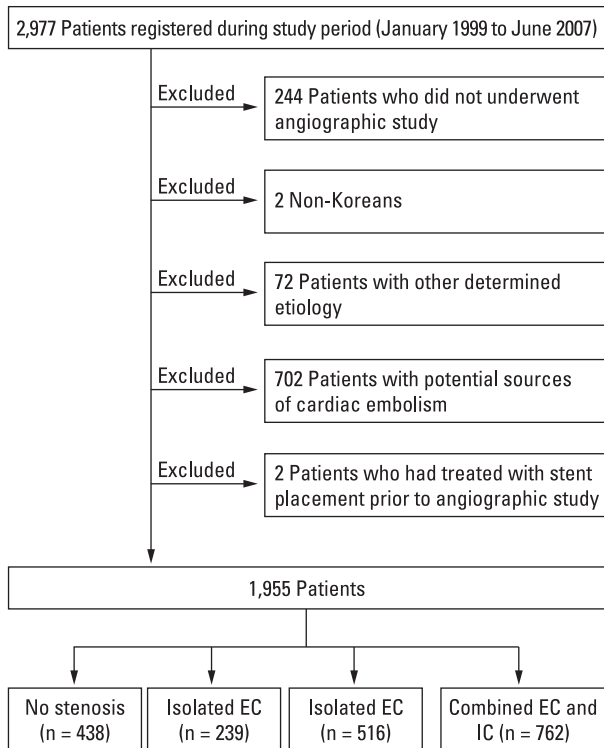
2,977 Patients registered during study period (January 1999 to June 2007)

Excluded

244 Patients who did not underwent angiographic study

Excluded

2 Non-Koreans

Excluded

72 Patients with other determined etiology

Excluded

702 Patients with potential sources of cardiac embolism

Excluded

2 Patients who had treated with stent placement prior to angiographic study

1,955 Patients

No stenosis (n = 438)

Isolated EC (n = 239)

Isolated EC (n = 516)

Combined EC and IC (n = 762)